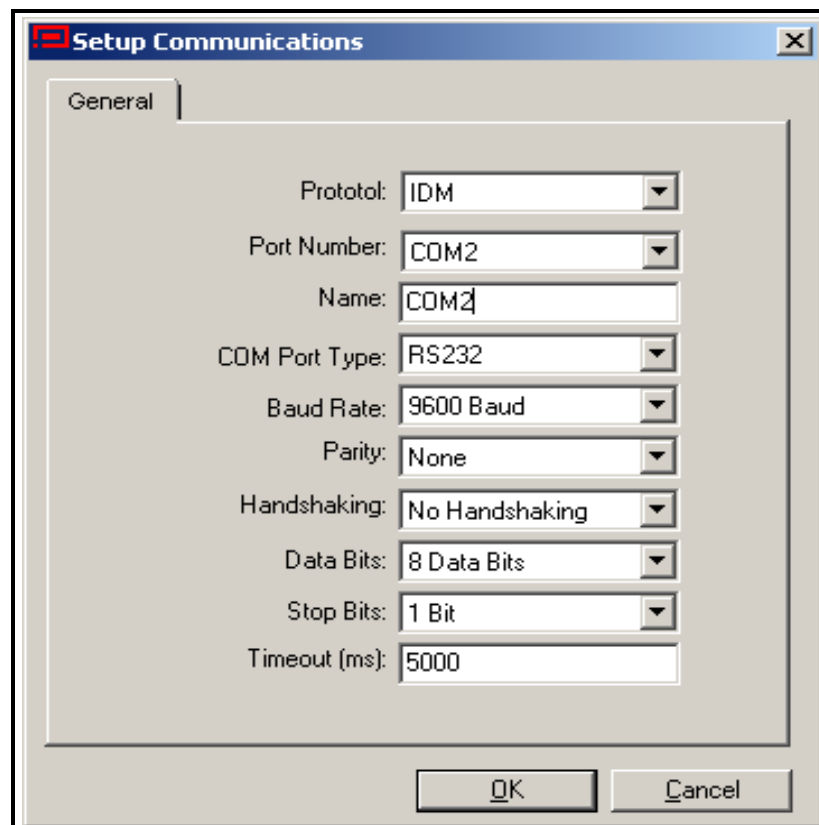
Setup Communications

General

Prototol: IDM

Port Number: COM2

Name: COM2

COM Port Type: RS232

Baud Rate: 9600 Baud

Parity: None

Handshaking: No Handshaking

Data Bits: 8 Data Bits

Stop Bits: 1 Bit

Timeout (ms): 5000

OK

Cancel